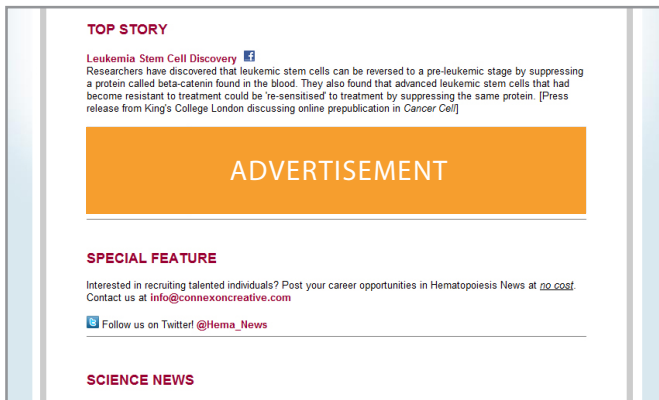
TOP STORY

Leukemia Stem Cell Discovery f

Researchers have discovered that leukemic stem cells can be reversed to a pre-leukemic stage by suppressing a protein called beta-catenin found in the blood. They also found that advanced leukemic stem cells that had become resistant to treatment could be 're-sensitised' to treatment by suppressing the same protein. [Press release from King's College London discussing online prepublication in Cancer Cell]

ADVERTISEMENT

SPECIAL FEATURE

Interested in recruiting talented individuals? Post your career opportunities in Hematopoiesis News at no cost. Contact us at info@connexoncreative.com

Follow us on Twitter! @Hema_News

SCIENCE NEWS